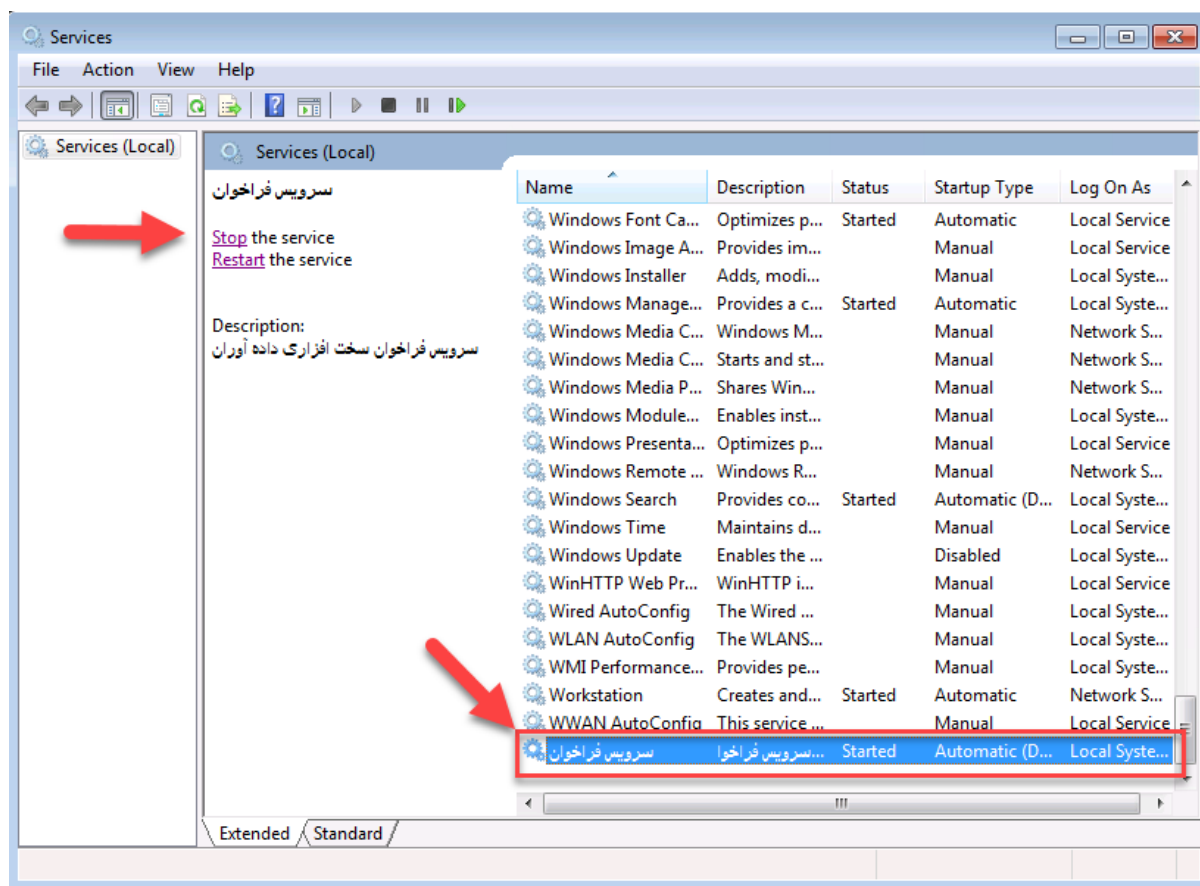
Services

File Action View Help

Services (Local)

Services (Local)

سرویس فراخوان

Stop the service
Restart the service

Description:
سرویس فراخوان سخت افزاری داده آوران

| Name | Description | Status | Startup Type | Log On As |
|---|---|---|---|---|
| Windows Font Ca... | Optimizes p... | Started | Automatic | Local Service |
| Windows Image A... | Provides im... | | Manual | Local Service |
| Windows Installer | Adds, modi... | | Manual | Local Syste... |
| Windows Manage... | Provides a c... | Started | Automatic | Local Syste... |
| Windows Media C... | Windows M... | | Manual | Network S... |
| Windows Media C... | Starts and st... | | Manual | Network S... |
| Windows Media P... | Shares Win... | | Manual | Network S... |
| Windows Module... | Enables inst... | | Manual | Local Syste... |
| Windows Presenta... | Optimizes p... | | Manual | Local Service |
| Windows Remote ... | Windows R... | | Manual | Network S... |
| Windows Search | Provides co... | Started | Automatic (D... | Local Syste... |
| Windows Time | Maintains d... | | Manual | Local Service |
| Windows Update | Enables the ... | | Disabled | Local Syste... |
| WinHTTP Web Pr... | WinHTTP i... | | Manual | Local Service |
| Wired AutoConfig | The Wired ... | | Manual | Local Syste... |
| WLAN AutoConfig | The WLANS... | | Manual | Local Syste... |
| WMI Performance... | Provides pe... | | Manual | Local Syste... |
| Workstation | Creates and... | Started | Automatic | Network S... |
| WWAN AutoConfig | This service ... | | Manual | Local Service |
| سرویس فراخوان | سرویس فراخوا... | Started | Automatic (D... | Local Syste... |

Extended Standard